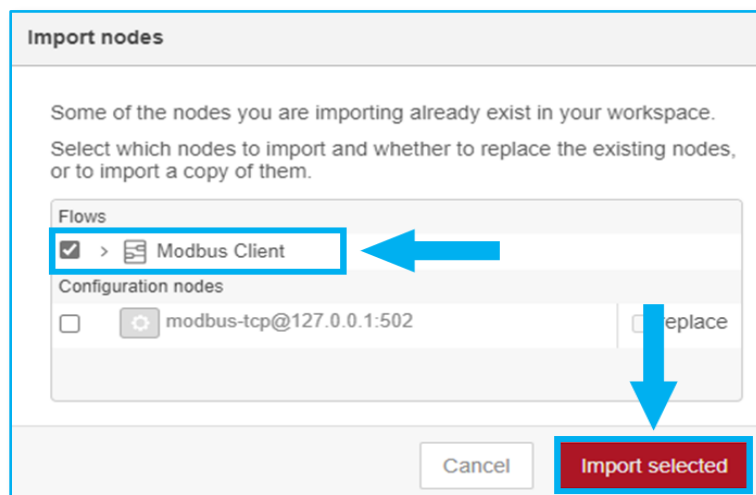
Import nodes

Some of the nodes you are importing already exist in your workspace.

Select which nodes to import and whether to replace the existing nodes, or to import a copy of them.

Flows

Modbus Client

Configuration nodes

modbus-tcp@127.0.0.1:502

replace

Cancel

Import selected